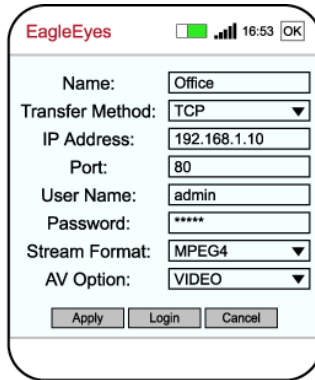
EagleEyes 16:53 OK

| | |
|---|---|
| Name: | Office |
| Transfer Method: | TCP ▼ |
| IP Address: | 192.168.1.10 |
| Port: | 80 |
| User Name: | admin |
| Password: | ***** |
| Stream Format: | MPEG4 ▼ |
| AV Option: | VIDEO ▼ |

Apply Login Cancel